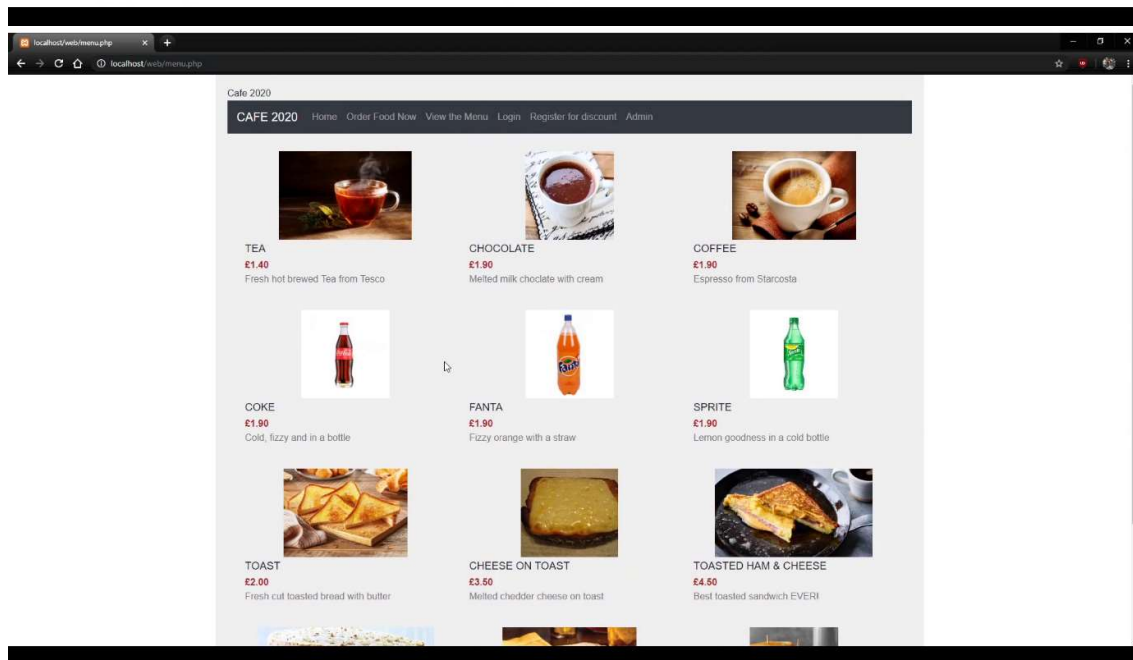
localhost/web/menu.php
localhost/web/menu.php

Cafe 2020

CAFE 2020 Home Order Food Now View the Menu Login Register for discount Admin

TEA
£1.40
Fresh hot brewed Tea from Tesco

CHOCOLATE
£1.90
Melted milk choclate with cream

COFFEE
£1.90
Espresso from Starcosta

COKE
£1.90
Cold, fizzy and in a bottle

FANTA
£1.90
Fizzy orange with a straw

SPRITE
£1.90
Lemon goodness in a cold bottle

TOAST
£2.00
Fresh cut toasted bread with butter

CHEESE ON TOAST
£3.50
Melted chedder cheese on toast

TOASTED HAM & CHEESE
£4.50
Best toasted sandwich EVER!